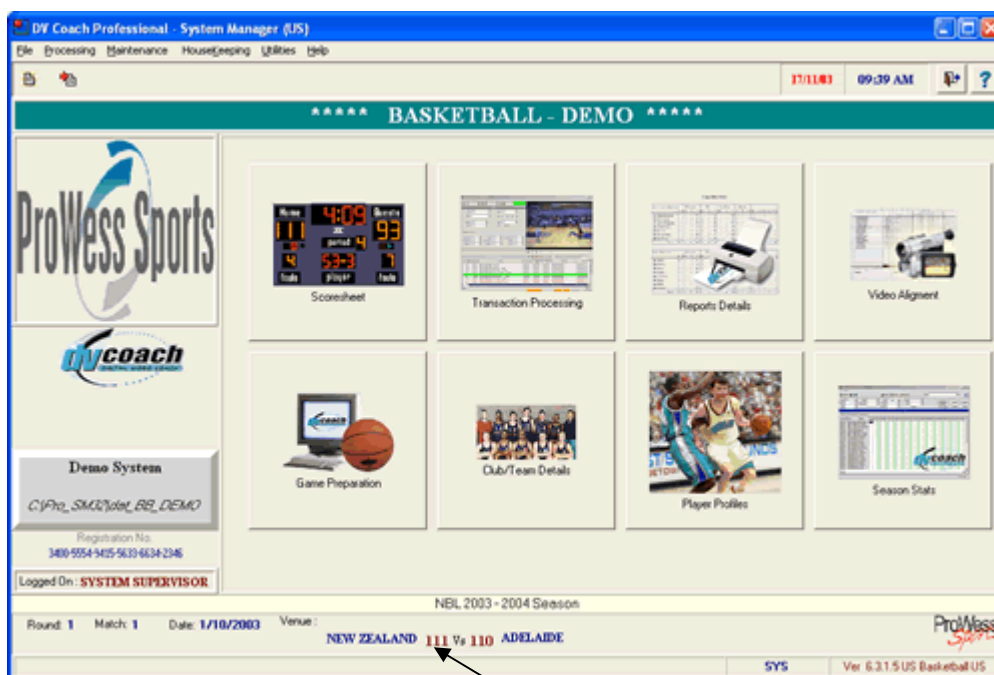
DV Coach Professional - System Manager (US)

File Processing Maintenance HouseKeeping Utilities Help

17/11/03 09:39 AM ?

***** BASKETBALL - DEMO *****

ProWess Sports

dvcoach
DIGITAL VIDEO COACH

Demo System

C:\Pro_SM32\dat_BB_DEMO

Registration No.
3400-5554-9415-5633-6634-2346

Logged On : SYSTEM SUPERVISOR

Home 4:09 Guests
111 93
period 4
4 53-3 7
fouls player fouls

Scoresheet

Transaction Processing

Reports Details

Video Aligment

coach

Game Preparation

Club/Team Details

Player Profiles

coach

Season Stats

NBL 2003 - 2004 Season

Round: 1 Match: 1 Date: 1/10/2003 Venue :

NEW ZEALAND 111 Vs 110 ADELAIDE

ProWess Sports

SYS Ver. 6.3.1.5 US Basketball US